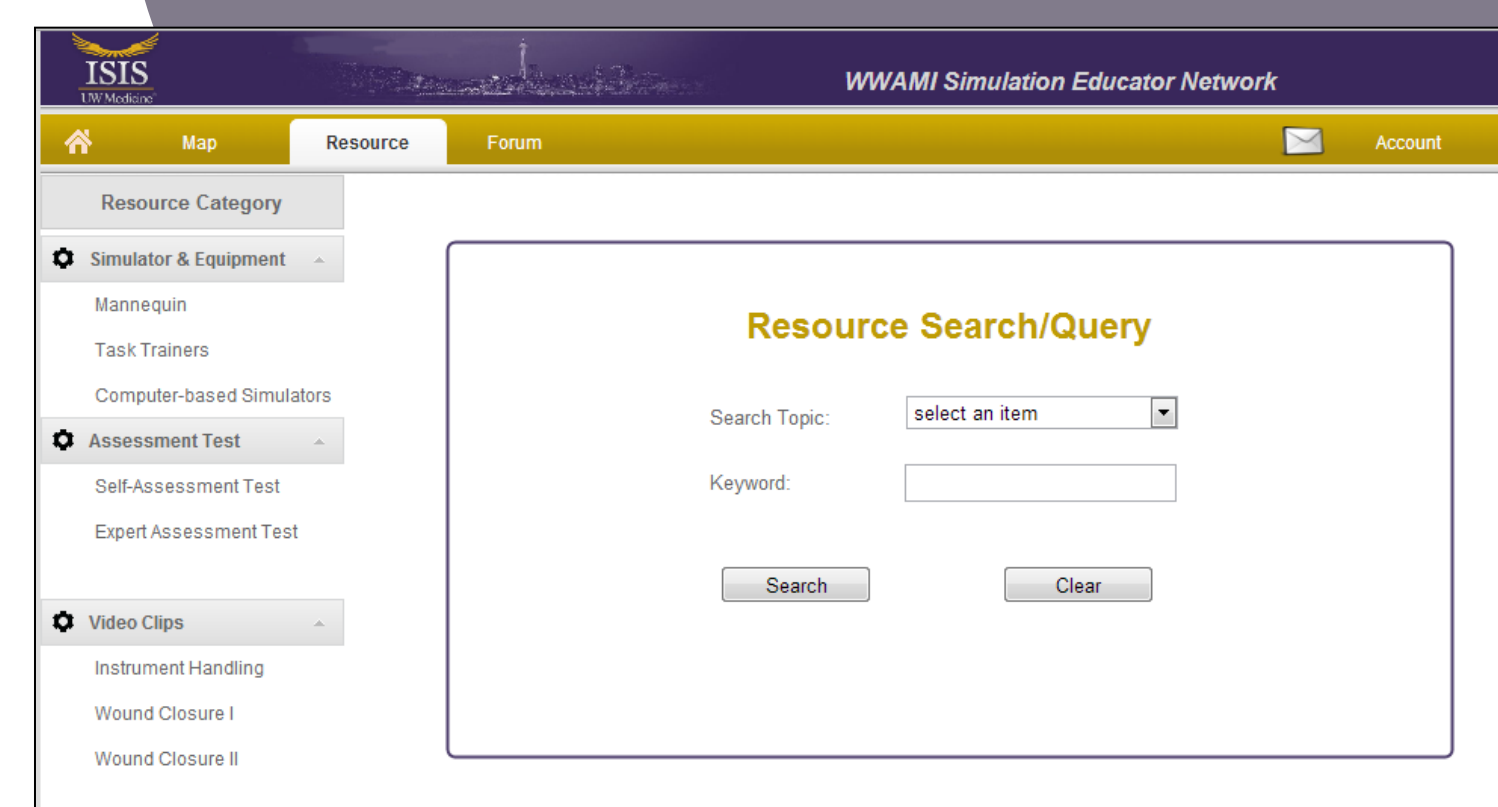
ISIS
UW Medicine

WWAMI Simulation Educator Network

Map
Resource
Forum
Account

Resource Category

Simulator & Equipment
Mannequin
Task Trainers
Computer-based Simulators

Assessment Test
Self-Assessment Test
Expert Assessment Test

Video Clips
Instrument Handling
Wound Closure I
Wound Closure II

Resource Search/Query

Search Topic: select an item

Keyword:

Search
Clear